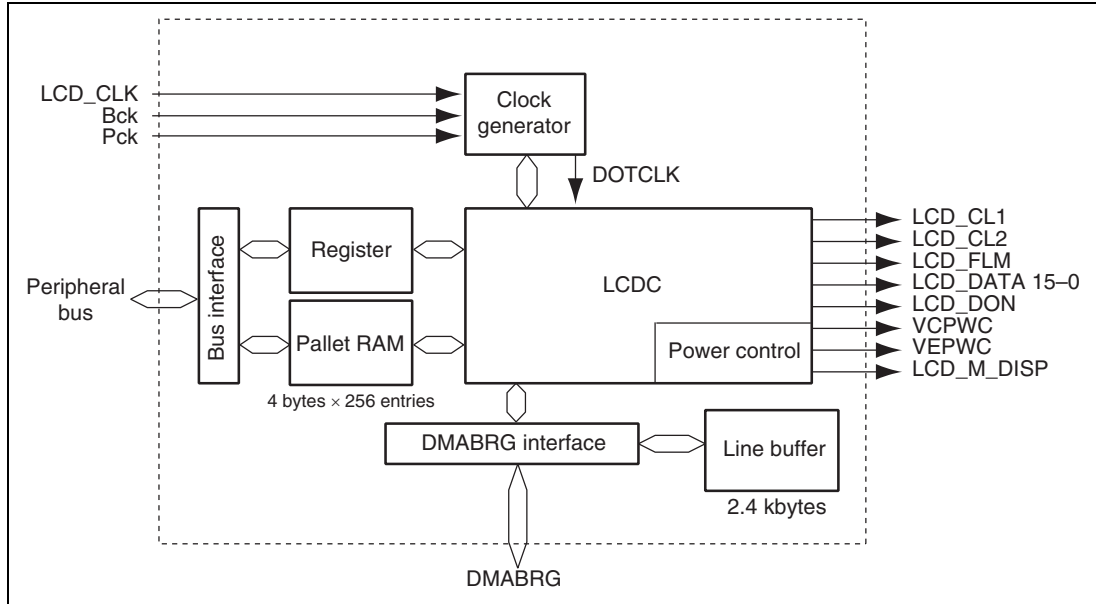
LCD_CLK
Bck
Pck

Clock generator

DOTCLK

Bus interface

Register

LCDC

Peripheral bus

Pallet RAM

Power control

4 bytes × 256 entries

LCD_CL1
LCD_CL2
LCD_FLM
LCD_DATA 15–0
LCD_DON
VCPWC
VEPWC
LCD_M_DISP

DMABRG interface

Line buffer

2.4 kbytes

DMABRG